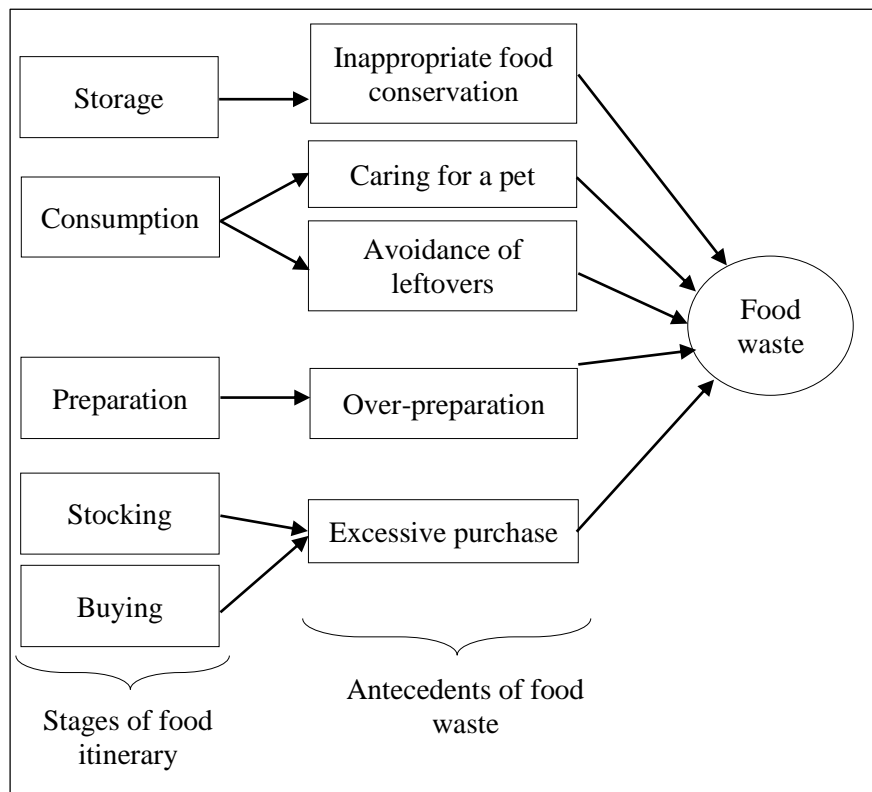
Storage

Inappropriate food conservation

Consumption

Caring for a pet

Avoidance of leftovers

Food waste

Preparation

Over-preparation

Stocking

Excessive purchase

Buying

Stages of food itinerary

Antecedents of food waste